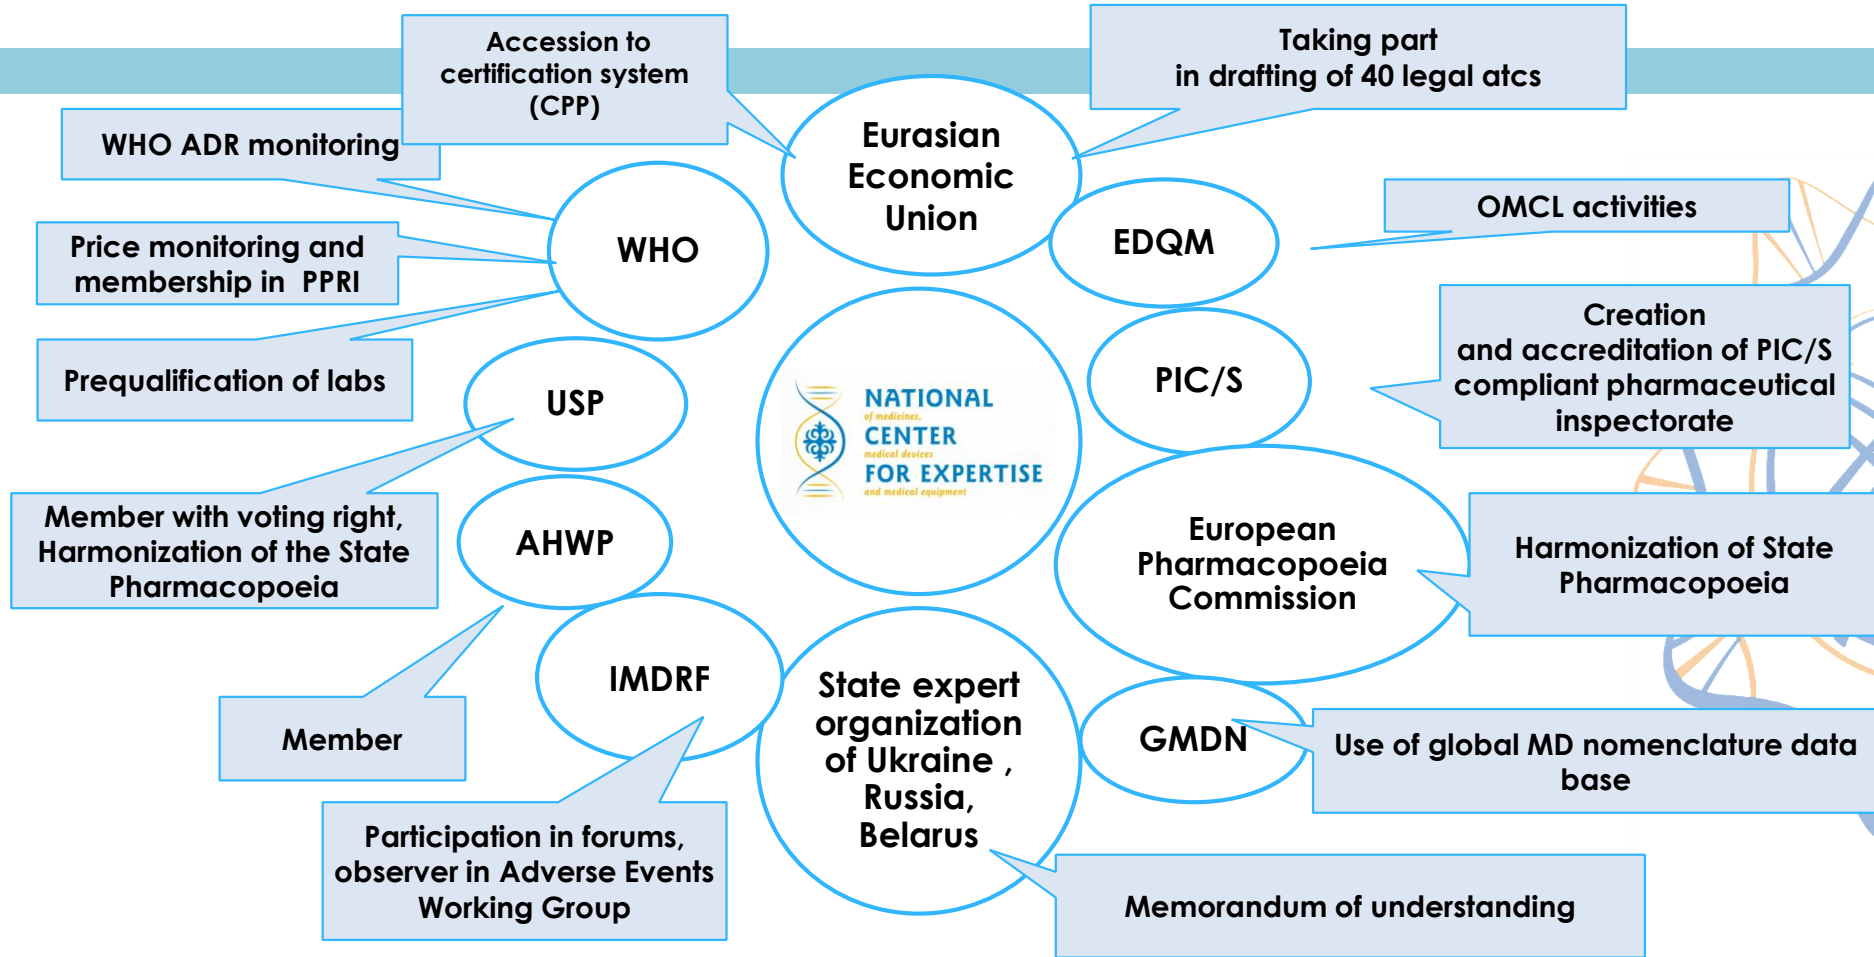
Accession to certification system (CPP)

Taking part in drafting of 40 legal atcs

WHO ADR monitoring

Eurasian Economic Union

Price monitoring and membership in PPRI

WHO

EDQM

OMCL activities

Prequalification of labs

USP

NATIONAL of medicines, CENTER medical devices FOR EXPERTISE and medical equipment

PIC/S

Creation and accreditation of PIC/S compliant pharmaceutical inspectorate

Member with voting right, Harmonization of the State Pharmacopoeia

AHWP

European Pharmacopoeia Commission

Harmonization of State Pharmacopoeia

IMDRF

Member

State expert organization of Ukraine , Russia, Belarus

GMDN

Use of global MD nomenclature data base

Participation in forums, observer in Adverse Events Working Group

Memorandum of understanding